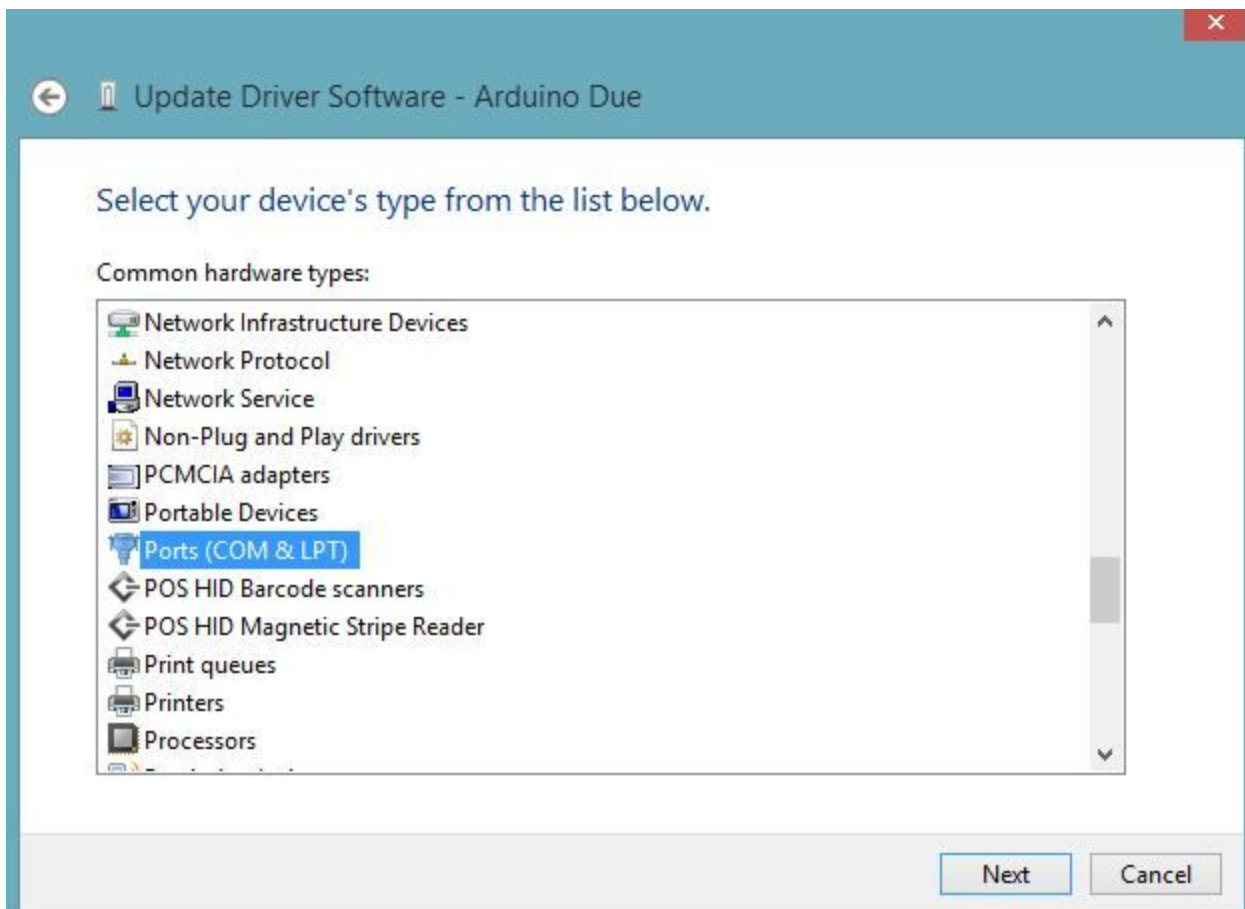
Update Driver Software - Arduino Due

Select your device's type from the list below.

Common hardware types:

Network Infrastructure Devices
Network Protocol
Network Service
Non-Plug and Play drivers
PCMCIA adapters
Portable Devices
Ports (COM & LPT)
POS HID Barcode scanners
POS HID Magnetic Stripe Reader
Print queues
Printers
Processors
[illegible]

Next
Cancel